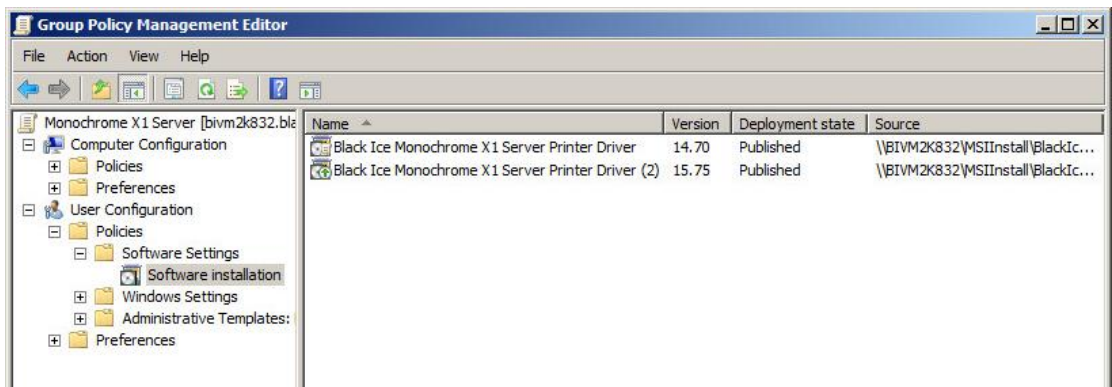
Group Policy Management Editor

File Action View Help

Monochrome X1 Server [bivm2k832.bla
Computer Configuration
Policies
Preferences
User Configuration
Policies
Software Settings
Software installation
Windows Settings
Administrative Templates:
Preferences

| Name | Version | Deployment state | Source |
|---|---|---|---|
| Black Ice Monochrome X1 Server Printer Driver | 14.70 | Published | \\BIVM2K832\MSIInstall\BlackIc... |
| Black Ice Monochrome X1 Server Printer Driver (2) | 15.75 | Published | \\BIVM2K832\MSIInstall\BlackIc... |